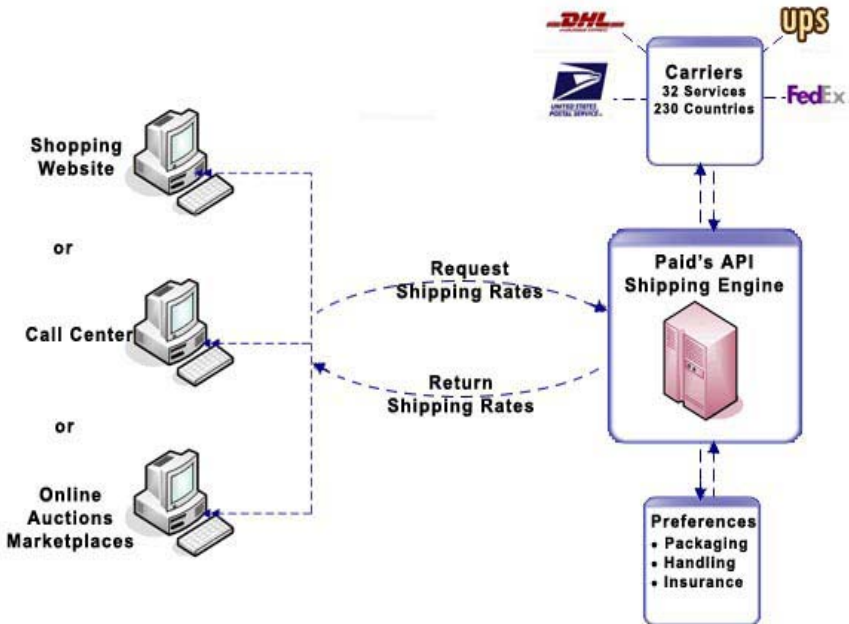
DHL

ups

UNITED STATES POSTAL SERVICE

Carriers
32 Services
230 Countries

FedEx

Shopping Website

or

Call Center

or

Online Auctions Marketplaces

Request Shipping Rates

Return Shipping Rates

Paid's API Shipping Engine

Preferences
• Packaging
• Handling
• Insurance